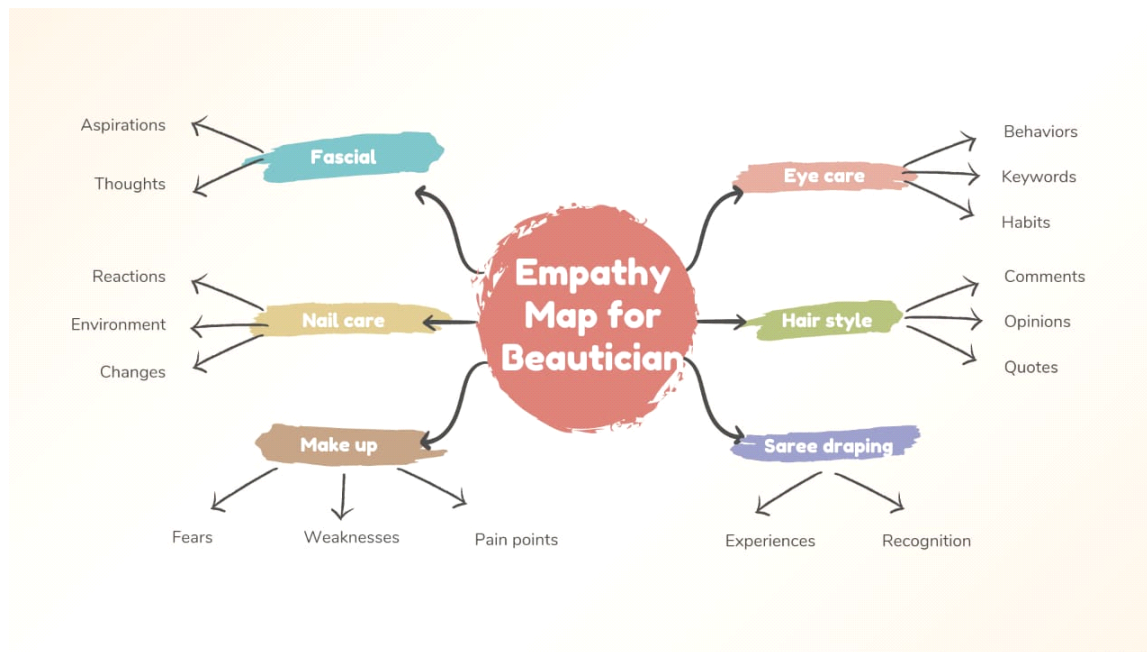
Empathy Map for Beautician

Fascial

Aspirations

Thoughts

Nail care

Reactions

Environment

Changes

Make up

Fears

Weaknesses

Pain points

Eye care

Behaviors

Keywords

Habits

Hair style

Comments

Opinions

Quotes

Saree draping

Experiences

Recognition